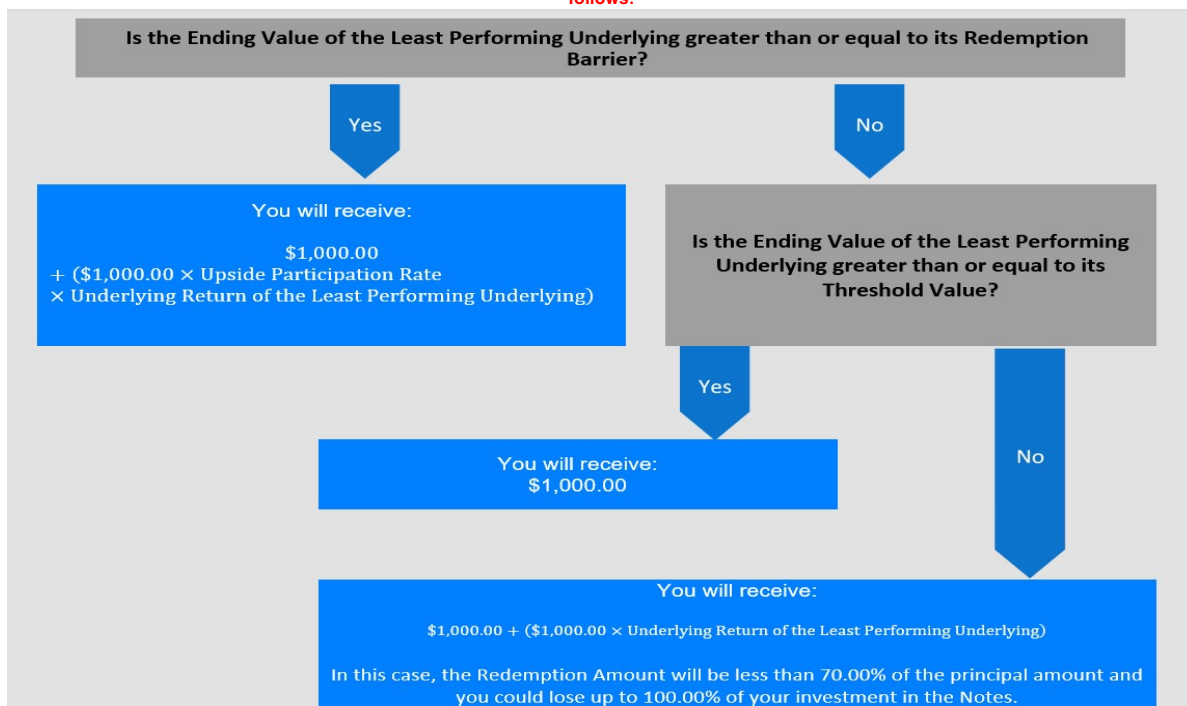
follows:

Is the Ending Value of the Least Performing Underlying greater than or equal to its Redemption Barrier?

Yes

No

You will receive:

\$1,000.00
+ (\$1,000.00 × Upside Participation Rate
× Underlying Return of the Least Performing Underlying)

Is the Ending Value of the Least Performing Underlying greater than or equal to its Threshold Value?

Yes

You will receive:
\$1,000.00

No

You will receive:

\$1,000.00 + (\$1,000.00 × Underlying Return of the Least Performing Underlying)

In this case, the Redemption Amount will be less than 70.00% of the principal amount and you could lose up to 100.00% of your investment in the Notes.